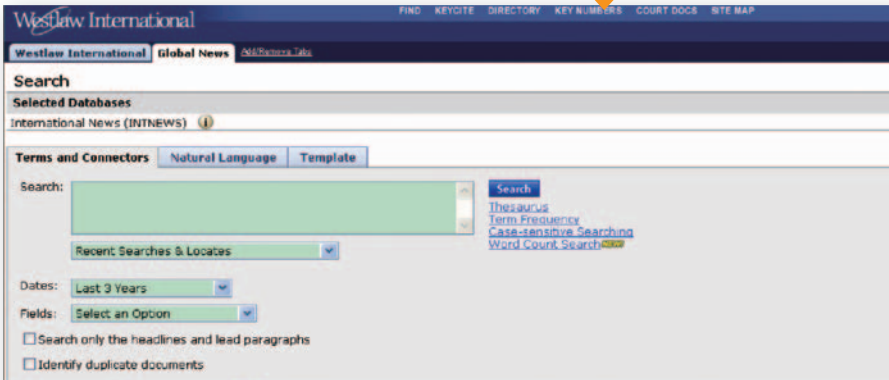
Westlaw International

FIND KEYCITE DIRECTORY KEY NUMBERS COURT DOCS SITE MAP

Westlaw International Global News Add/Remove Tabs

Search

Selected Databases

International News (INTNEWS)

Terms and Connectors Natural Language Template

Search:

Search

Thesaurus
Term Frequency
Case-sensitive Searching
Word Count Search NEW

Recent Searches & Locates

Dates: Last 3 Years

Fields: Select an Option

Search only the headlines and lead paragraphs

Identify duplicate documents